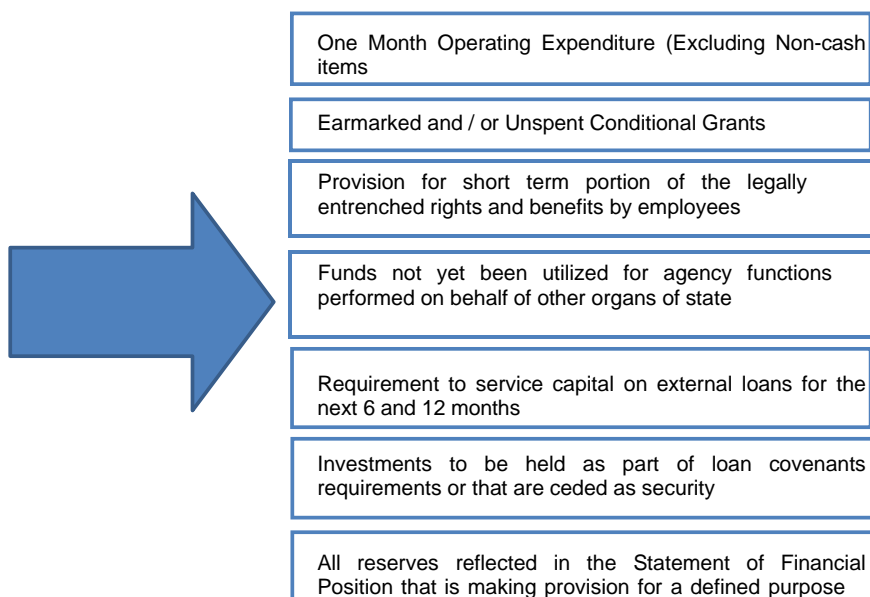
One Month Operating Expenditure (Excluding Non-cash items

Earmarked and / or Unspent Conditional Grants

Provision for short term portion of the legally entrenched rights and benefits by employees

Funds not yet been utilized for agency functions performed on behalf of other organs of state

Requirement to service capital on external loans for the next 6 and 12 months

Investments to be held as part of loan covenants requirements or that are ceded as security

All reserves reflected in the Statement of Financial Position that is making provision for a defined purpose